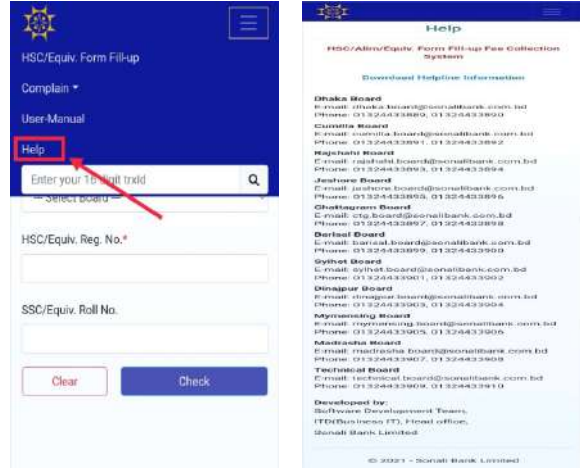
HSC/Equiv. Form Fill-up

Complain

User-Manual

Help

Enter your 16 digit trxId

— Select Board —

HSC/Equiv. Reg. No.*

SSC/Equiv. Roll No.

Clear

Check

Help

HSC/Alim/Equiv. Form Fill-up Fee Collection System

Download Helpline Information

Dhaka Board
E-mail: dhaka.board@sonalibank.com.bd
Phone: 01324433889, 01324433890

Cumilla Board
E-mail: cumilla.board@sonalibank.com.bd
Phone: 01324433891, 01324433892

Rajshahi Board
E-mail: rajshahi.board@sonalibank.com.bd
Phone: 01324433893, 01324433894

Jeshore Board
E-mail: jeshore.board@sonalibank.com.bd
Phone: 01324433895, 01324433896

Chattagram Board
E-mail: ctg.board@sonalibank.com.bd
Phone: 01324433897, 01324433898

Barisal Board
E-mail: barisal.board@sonalibank.com.bd
Phone: 01324433899, 01324433900

Sylhet Board
E-mail: sylhet.board@sonalibank.com.bd
Phone: 01324433901, 01324433902

Dinajpur Board
E-mail: dinajpur.board@sonalibank.com.bd
Phone: 01324433903, 01324433904

Mymensing Board
E-mail: mymensing.board@sonalibank.com.bd
Phone: 01324433905, 01324433906

Madrasha Board
E-mail: madrasha.board@sonalibank.com.bd
Phone: 01324433907, 01324433908

Technical Board
E-mail: technical.board@sonalibank.com.bd
Phone: 01324433909, 01324433910

Developed by:
Software Development Team,
ITD(Business IT), Head office,
Sonali Bank Limited

© 2021 - Sonali Bank Limited